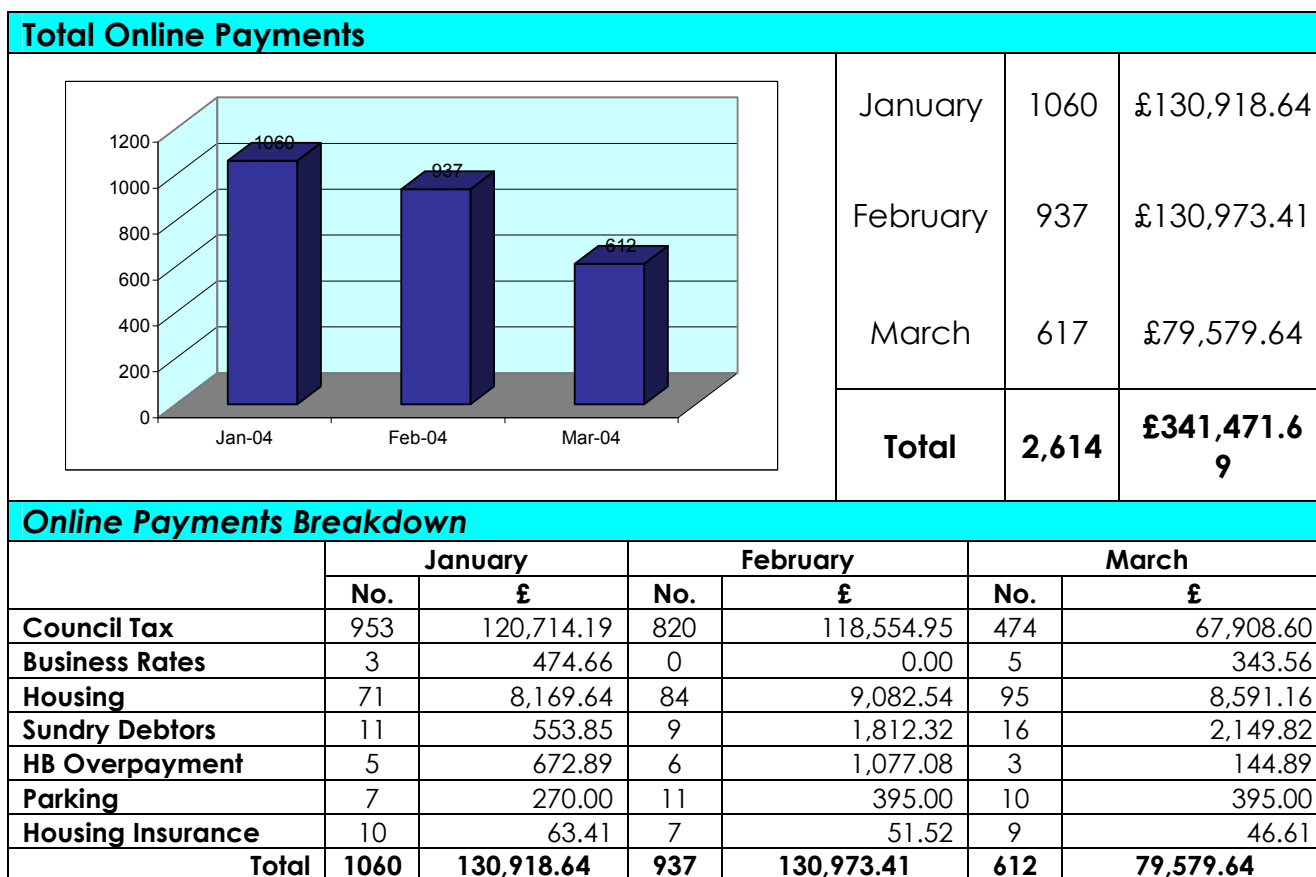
Total Online Payments

1200
1000
800
600
400
200
0
1060
937
612
Jan-04
Feb-04
Mar-04

| January | 1060 | £130,918.64 |
|---|---|---|
| February | 937 | £130,973.41 |
| March | 617 | £79,579.64 |
| **Total** | **2,614** | **£341,471.69** |

Online Payments Breakdown

| | January | | February | | March | |
|---|---|---|---|---|---|---|
| | No. | £ | No. | £ | No. | £ |
| Council Tax | 953 | 120,714.19 | 820 | 118,554.95 | 474 | 67,908.60 |
| Business Rates | 3 | 474.66 | 0 | 0.00 | 5 | 343.56 |
| Housing | 71 | 8,169.64 | 84 | 9,082.54 | 95 | 8,591.16 |
| Sundry Debtors | 11 | 553.85 | 9 | 1,812.32 | 16 | 2,149.82 |
| HB Overpayment | 5 | 672.89 | 6 | 1,077.08 | 3 | 144.89 |
| Parking | 7 | 270.00 | 11 | 395.00 | 10 | 395.00 |
| Housing Insurance | 10 | 63.41 | 7 | 51.52 | 9 | 46.61 |
| Total | 1060 | 130,918.64 | 937 | 130,973.41 | 612 | 79,579.64 |